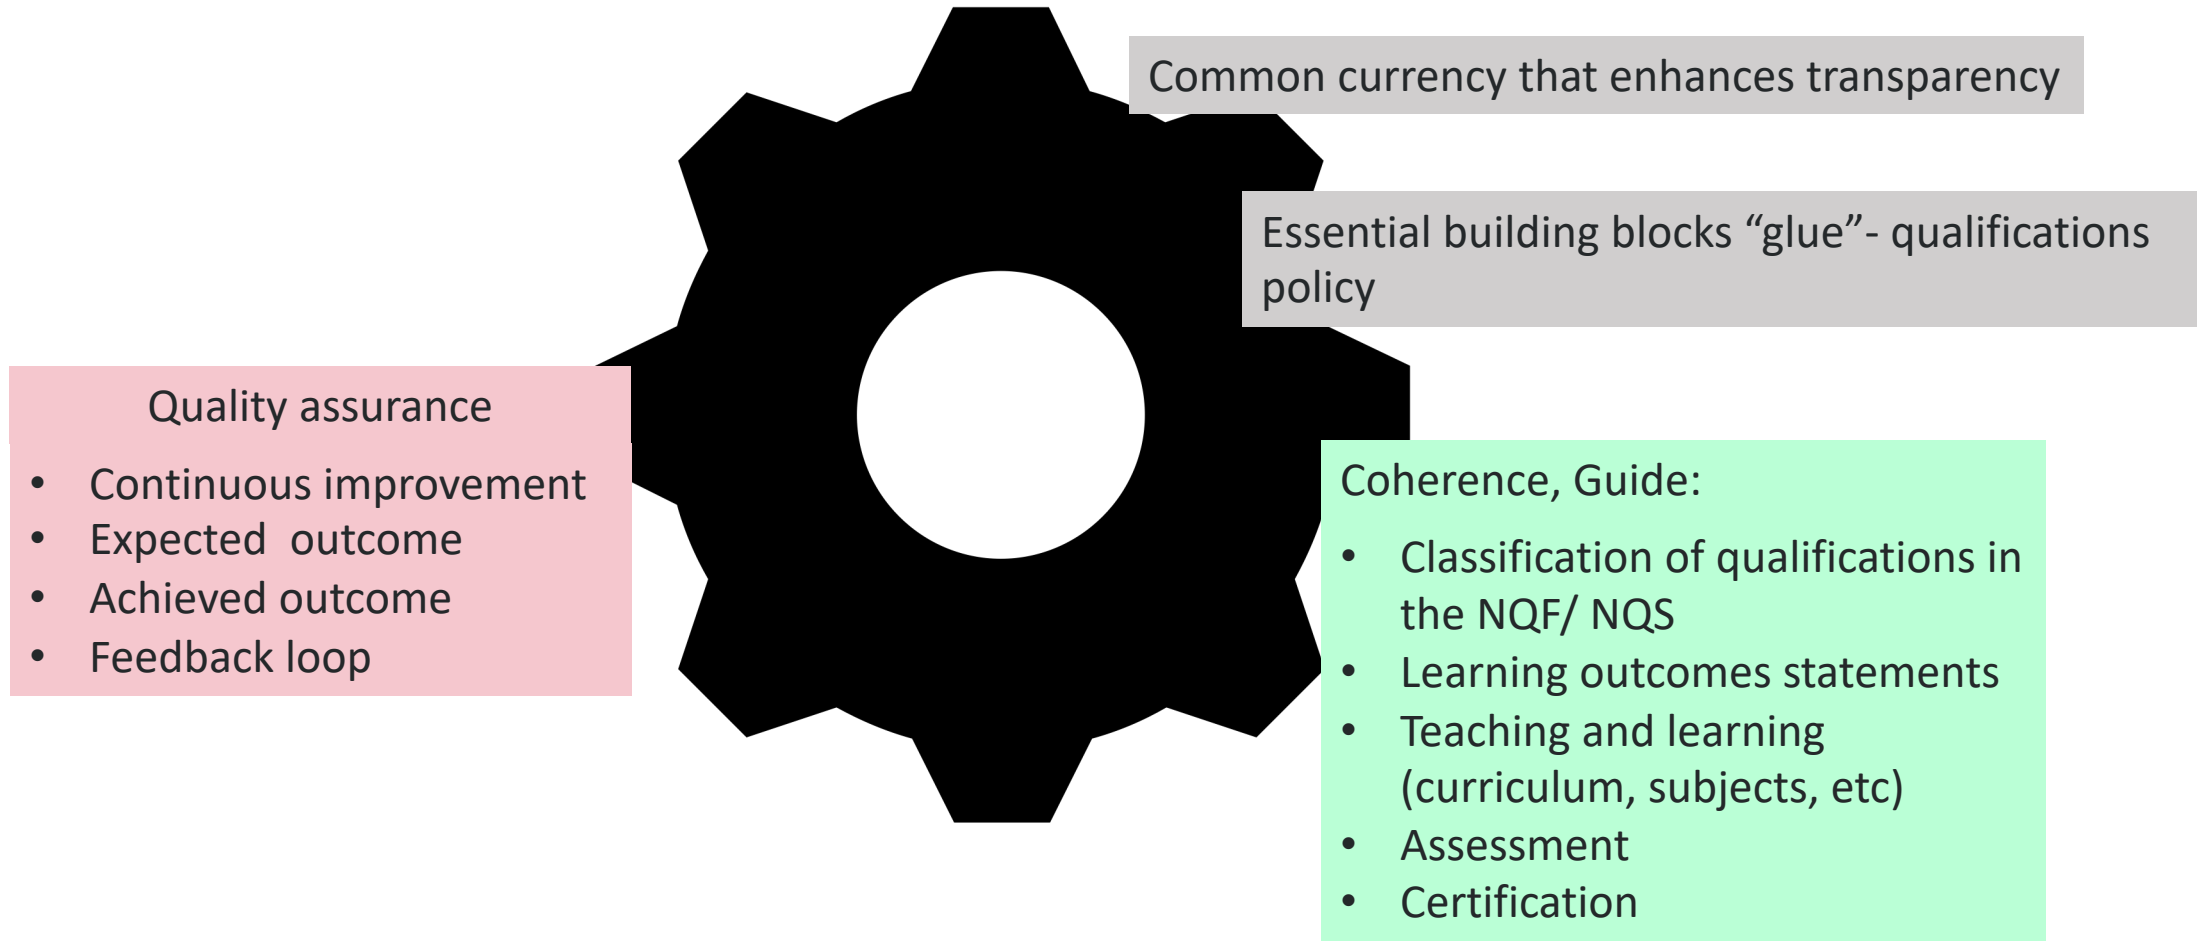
Common currency that enhances transparency

Essential building blocks “glue”- qualifications policy

Quality assurance

- Continuous improvement
- Expected outcome
- Achieved outcome
- Feedback loop

Coherence, Guide:

- Classification of qualifications in the NQF/ NQS
- Learning outcomes statements
- Teaching and learning (curriculum, subjects, etc)
- Assessment
- Certification